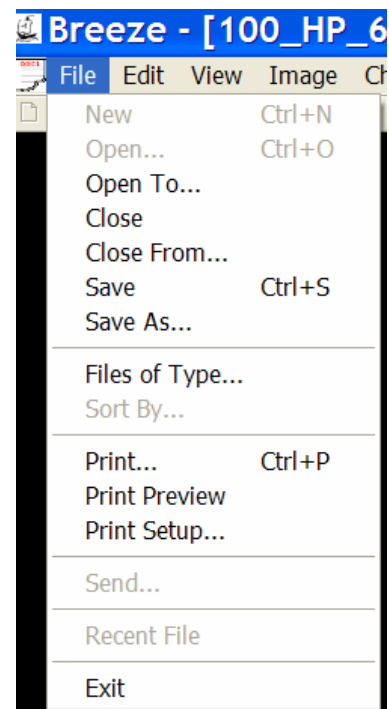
Breeze - [100_HP_6
File Edit View Image Ch
New Ctrl+N
Open... Ctrl+O
Open To...
Close
Close From...
Save Ctrl+S
Save As...
Files of Type...
Sort By...
Print... Ctrl+P
Print Preview
Print Setup...
Send...
Recent File
Exit